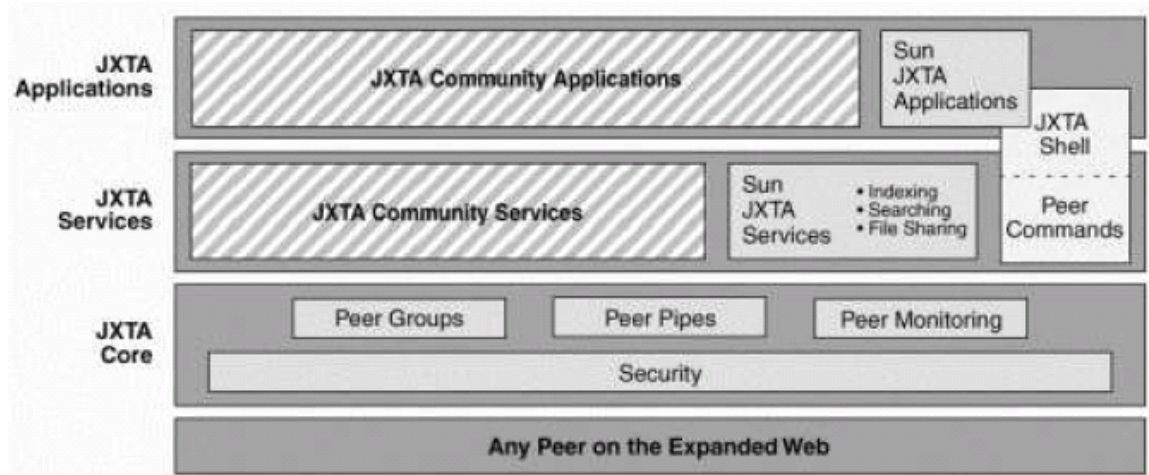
JXTA Applications

JXTA Community Applications

Sun JXTA Applications

JXTA Shell

JXTA Services

JXTA Community Services

Sun JXTA Services

• Indexing
• Searching
• File Sharing

Peer Commands

JXTA Core

Peer Groups

Peer Pipes

Peer Monitoring

Security

Any Peer on the Expanded Web